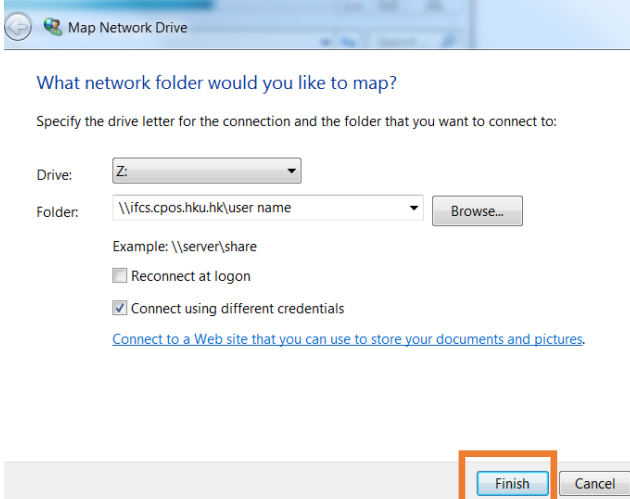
Map Network Drive

What network folder would you like to map?

Specify the drive letter for the connection and the folder that you want to connect to:

Drive: Z:

Folder: \\ifcs.cpos.hku.hk\user name

Browse...

Example: \\server\share

Reconnect at logon

Connect using different credentials

Connect to a Web site that you can use to store your documents and pictures.

Finish

Cancel